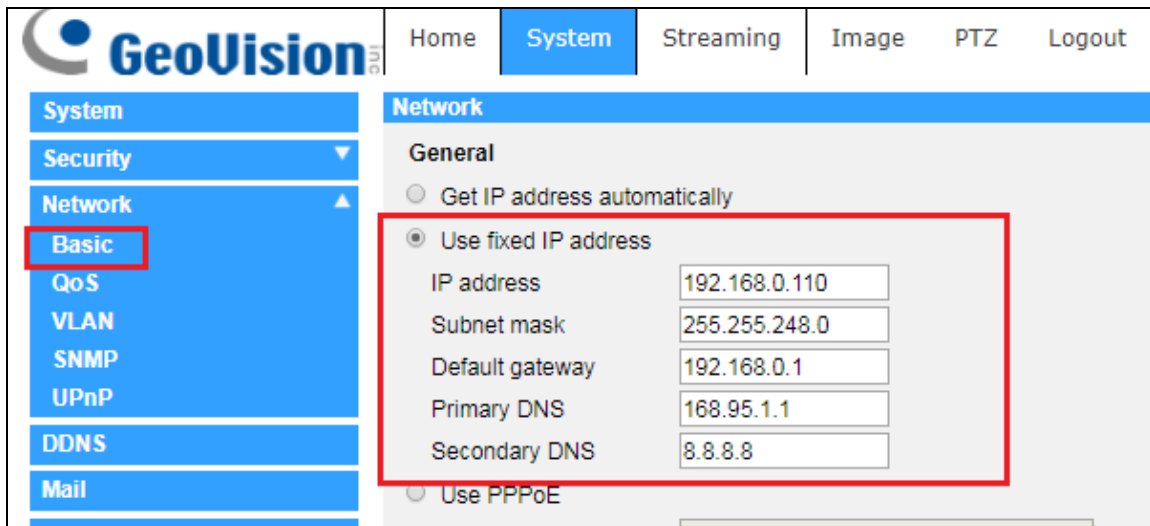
GeoVision inc

Home | System | Streaming | Image | PTZ | Logout

System
Security
Network
Basic
QoS
VLAN
SNMP
UPnP
DDNS
Mail

Network

General

Get IP address automatically

Use fixed IP address

| IP address | 192.168.0.110 |
|---|---|
| Subnet mask | 255.255.248.0 |
| Default gateway | 192.168.0.1 |
| Primary DNS | 168.95.1.1 |
| Secondary DNS | 8.8.8.8 |

Use PPPoE